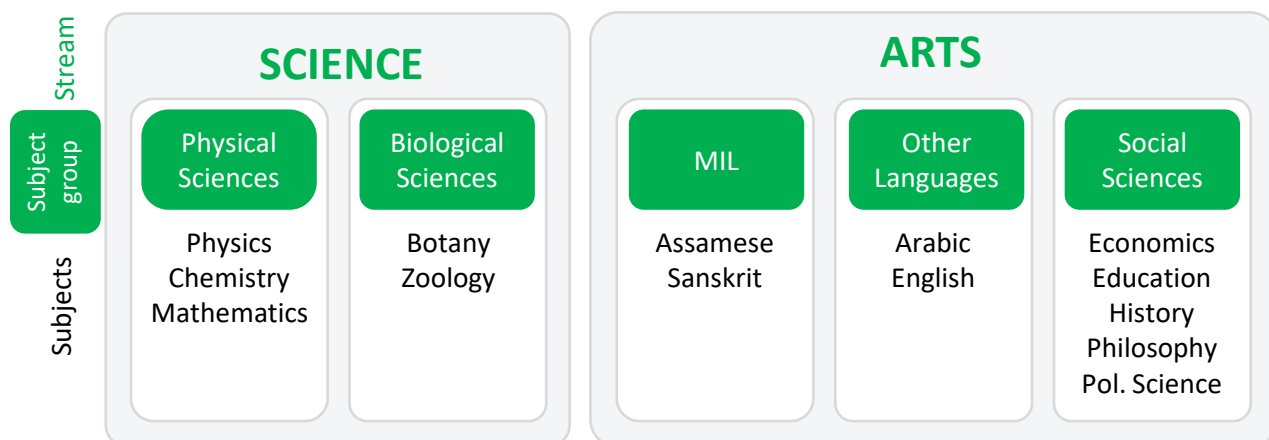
Stream

Subject group

Subjects

SCIENCE

Physical Sciences

Physics
Chemistry
Mathematics

Biological Sciences

Botany
Zoology

ARTS

MIL

Assamese
Sanskrit

Other Languages

Arabic
English

Social Sciences

Economics
Education
History
Philosophy
Pol. Science